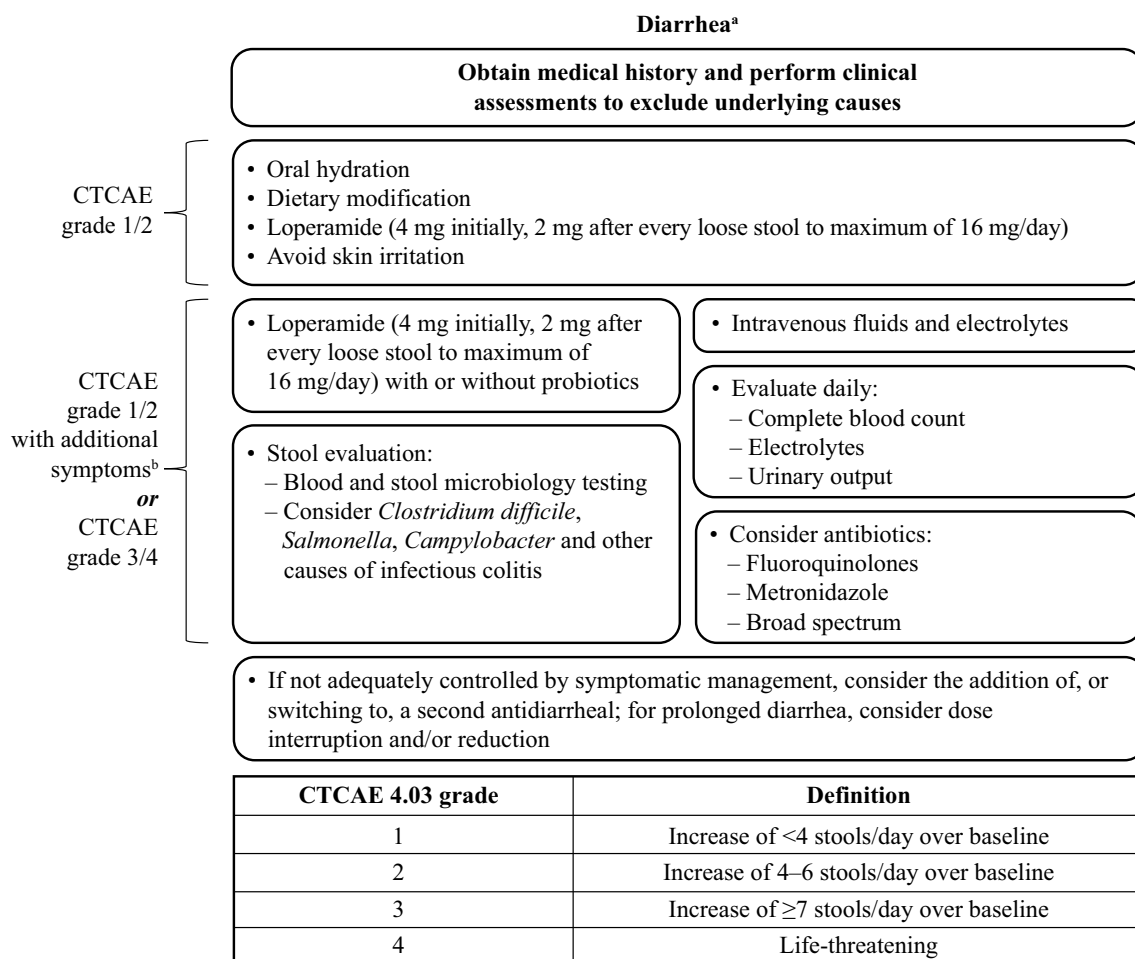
Diarrhea$^{a}$

Obtain medical history and perform clinical assessments to exclude underlying causes

CTCAE grade 1/2

• Oral hydration
• Dietary modification
• Loperamide (4 mg initially, 2 mg after every loose stool to maximum of 16 mg/day)
• Avoid skin irritation

CTCAE grade 1/2 with additional symptoms$^{b}$ *or* CTCAE grade 3/4

• Loperamide (4 mg initially, 2 mg after every loose stool to maximum of 16 mg/day) with or without probiotics

• Stool evaluation:
– Blood and stool microbiology testing
– Consider *Clostridium difficile*, *Salmonella*, *Campylobacter* and other causes of infectious colitis

• Intravenous fluids and electrolytes

• Evaluate daily:
– Complete blood count
– Electrolytes
– Urinary output

• Consider antibiotics:
– Fluoroquinolones
– Metronidazole
– Broad spectrum

• If not adequately controlled by symptomatic management, consider the addition of, or switching to, a second antidiarrheal; for prolonged diarrhea, consider dose interruption and/or reduction

| CTCAE 4.03 grade | Definition |
|---|---|
| 1 | Increase of <4 stools/day over baseline |
| 2 | Increase of 4–6 stools/day over baseline |
| 3 | Increase of ≥7 stools/day over baseline |
| 4 | Life-threatening |